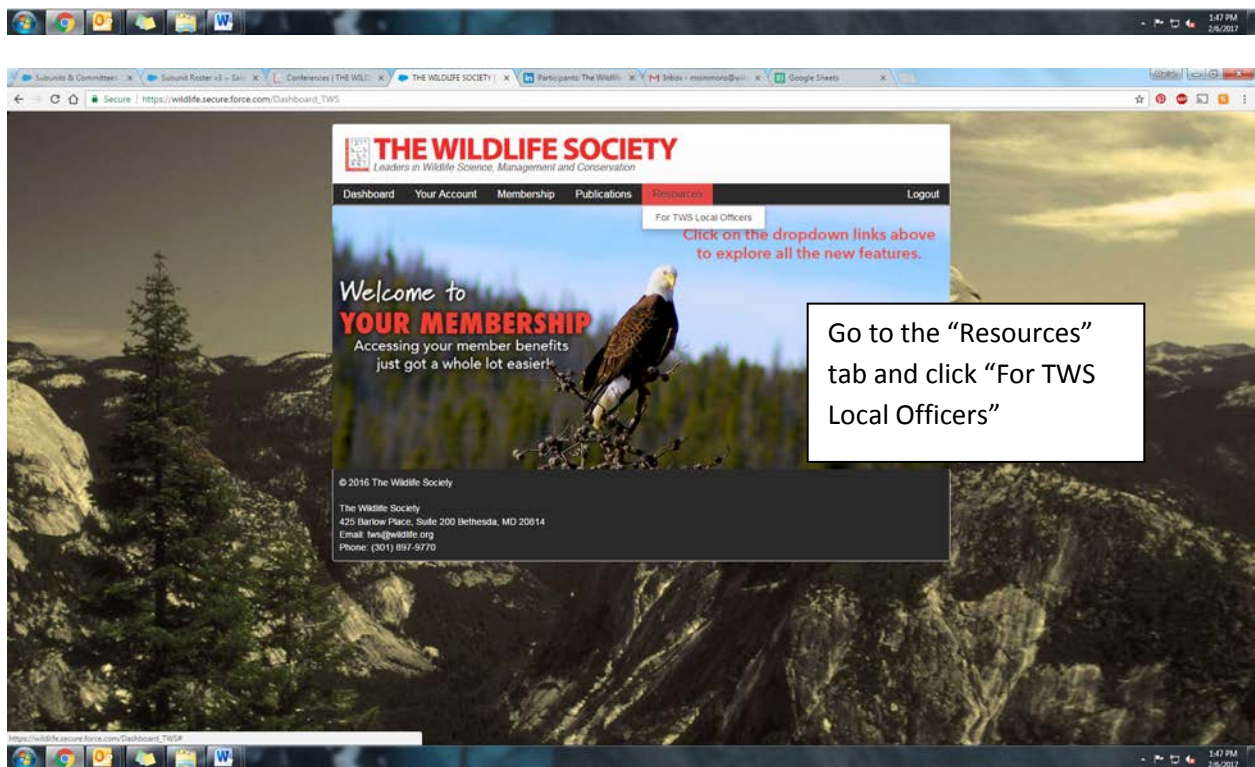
1:47 PM
2/6/2017

Subunits & Committees | Subunit Roster v3 ~ Sal | Conferences | THE WILD | THE WILDLIFE SOCIETY | Participants: The Wildlife | Inbox - msimmons@wi | Google Sheets

Secure | https://wildlife.secure.force.com/Dashboard_TWS

THE WILDLIFE SOCIETY
Leaders in Wildlife Science, Management and Conservation

Dashboard Your Account Membership Publications Resources Logout

For TWS Local Officers

Click on the dropdown links above to explore all the new features.

Welcome to
YOUR MEMBERSHIP
Accessing your member benefits just got a whole lot easier!

Go to the “Resources” tab and click “For TWS Local Officers”

© 2016 The Wildlife Society

The Wildlife Society
425 Barlow Place, Suite 200 Bethesda, MD 20814
Email: tws@wildlife.org
Phone: (301) 897-9770

https://wildlife.secure.force.com/Dashboard_TWS#

1:47 PM
2/6/2017